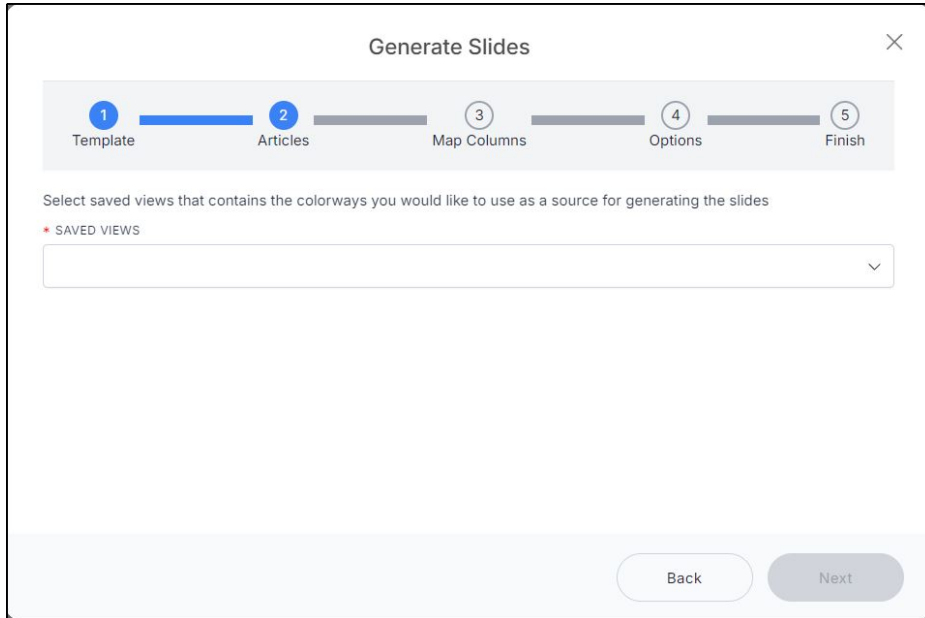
Generate Slides

1 Template
2 Articles
3 Map Columns
4 Options
5 Finish

Select saved views that contains the colorways you would like to use as a source for generating the slides

* SAVED VIEWS

Back
Next